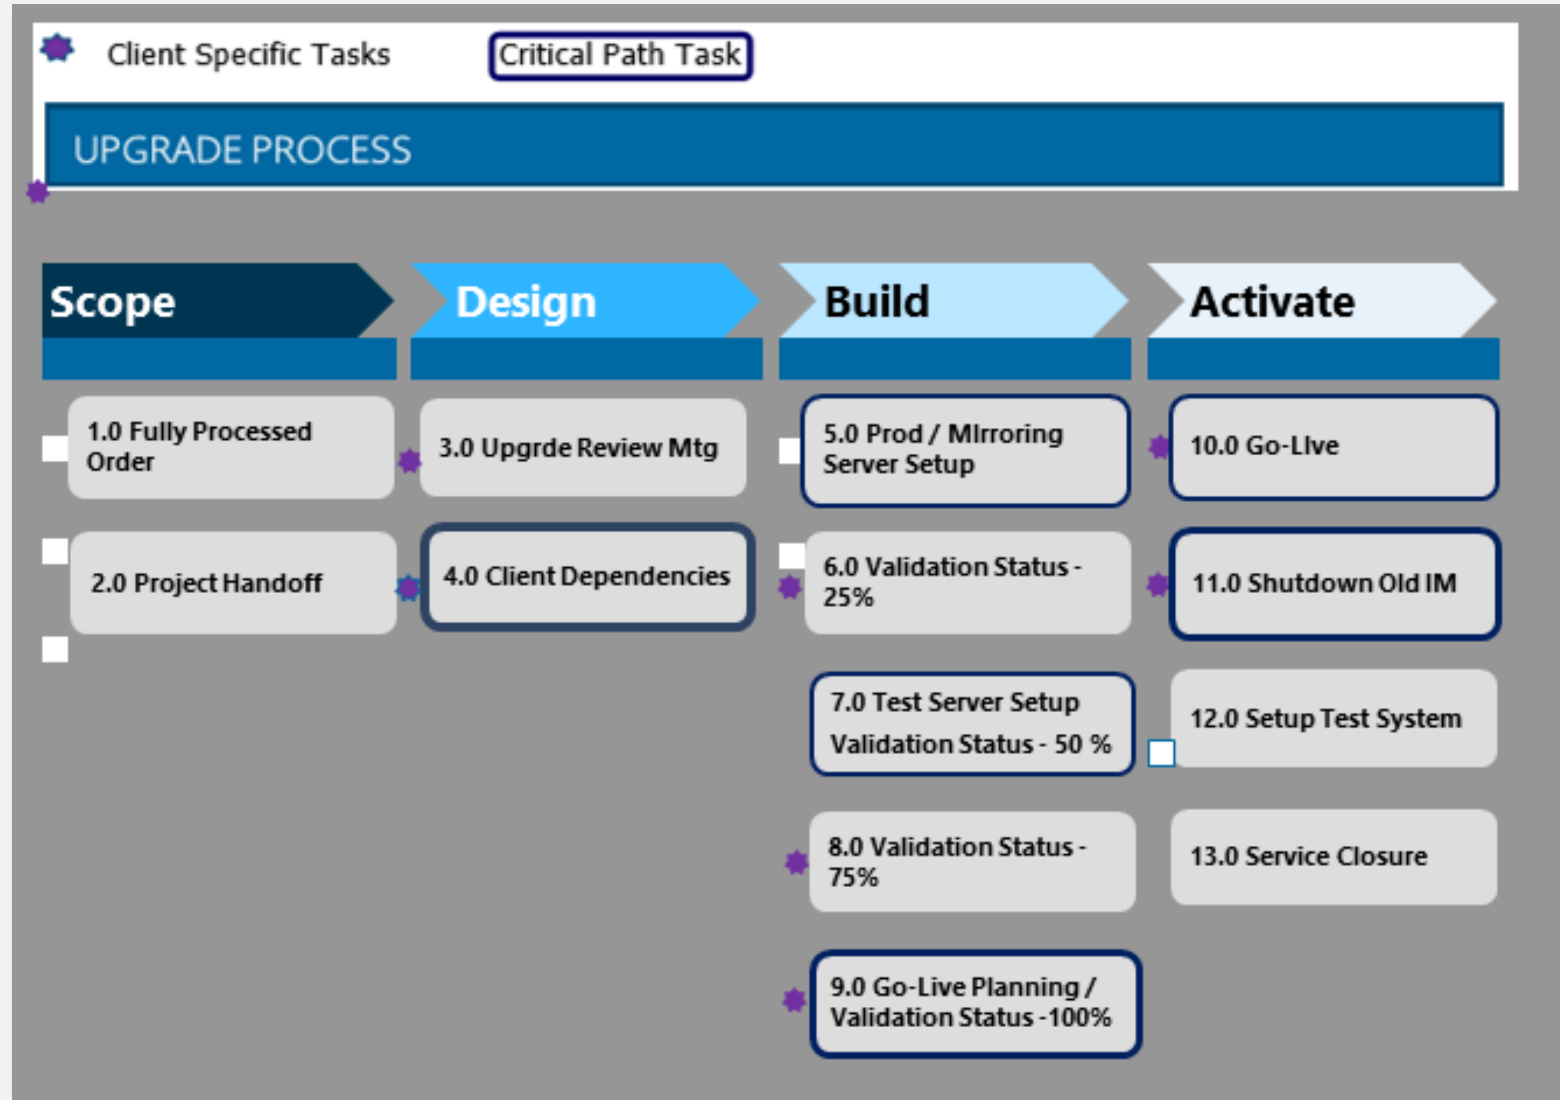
Client Specific Tasks

Critical Path Task

UPGRADE PROCESS

Scope

Design

Build

Activate

1.0 Fully Processed Order

2.0 Project Handoff

3.0 Upgrde Review Mtg

4.0 Client Dependencies

5.0 Prod / MIrroring Server Setup

6.0 Validation Status - 25%

7.0 Test Server Setup Validation Status - 50 %

8.0 Validation Status - 75%

9.0 Go-Live Planning / Validation Status -100%

10.0 Go-LIve

11.0 Shutdown Old IM

12.0 Setup Test System

13.0 Service Closure